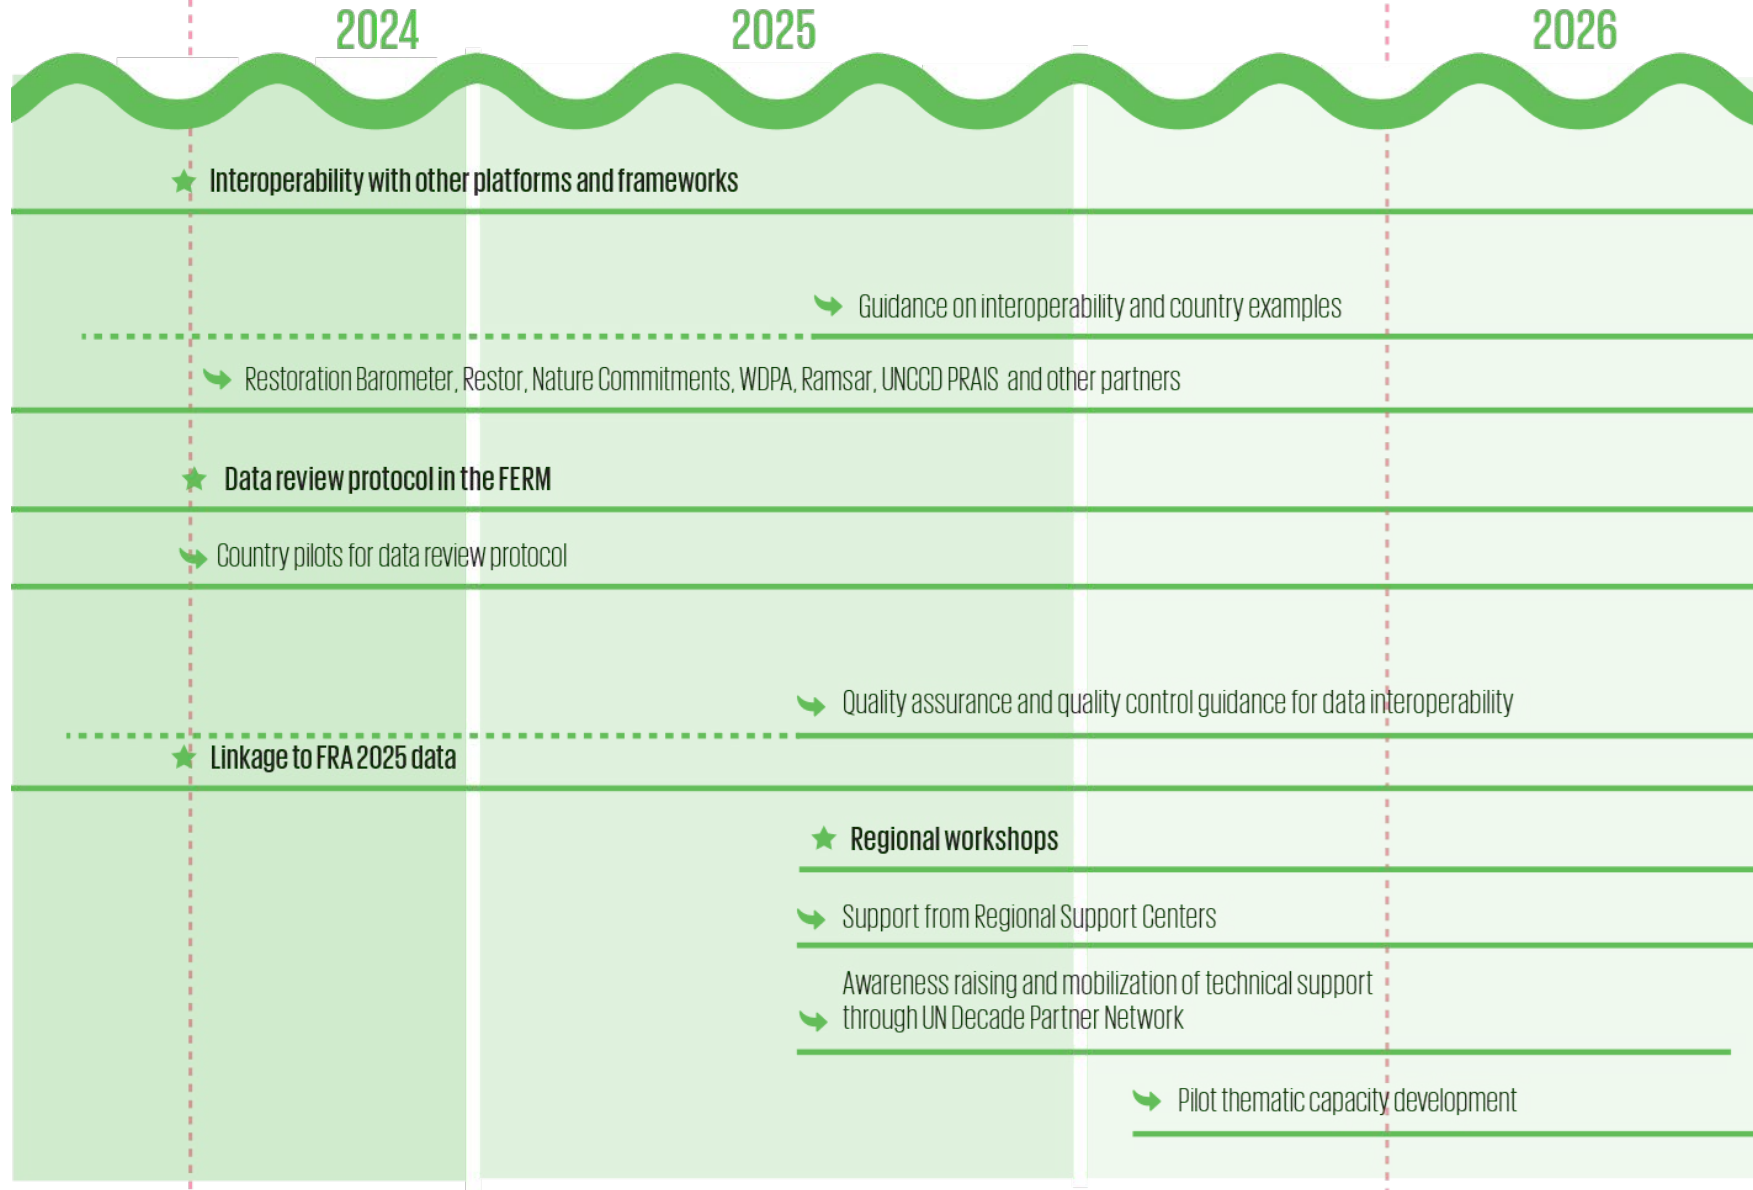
2024

2025

2026

Interoperability with other platforms and frameworks

Guidance on interoperability and country examples

Restoration Barometer, Restor, Nature Commitments, WDPA, Ramsar, UNCCD PRAIS and other partners

Data review protocol in the FERM

Country pilots for data review protocol

Quality assurance and quality control guidance for data interoperability

Linkage to FRA 2025 data

Regional workshops

Support from Regional Support Centers

Awareness raising and mobilization of technical support through UN Decade Partner Network

Pilot thematic capacity development